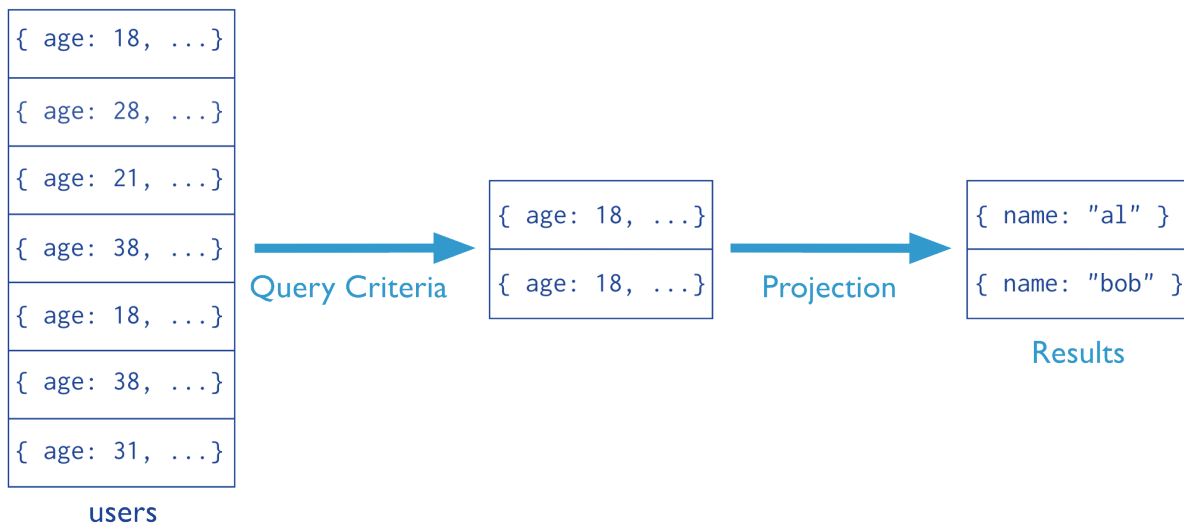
{ age: 18, ...}
{ age: 28, ...}
{ age: 21, ...}
{ age: 38, ...}
{ age: 18, ...}
{ age: 38, ...}
{ age: 31, ...}
users

Query Criteria

{ age: 18, ...}
{ age: 18, ...}

Projection

{ name: "al" }
{ name: "bob" }
Results